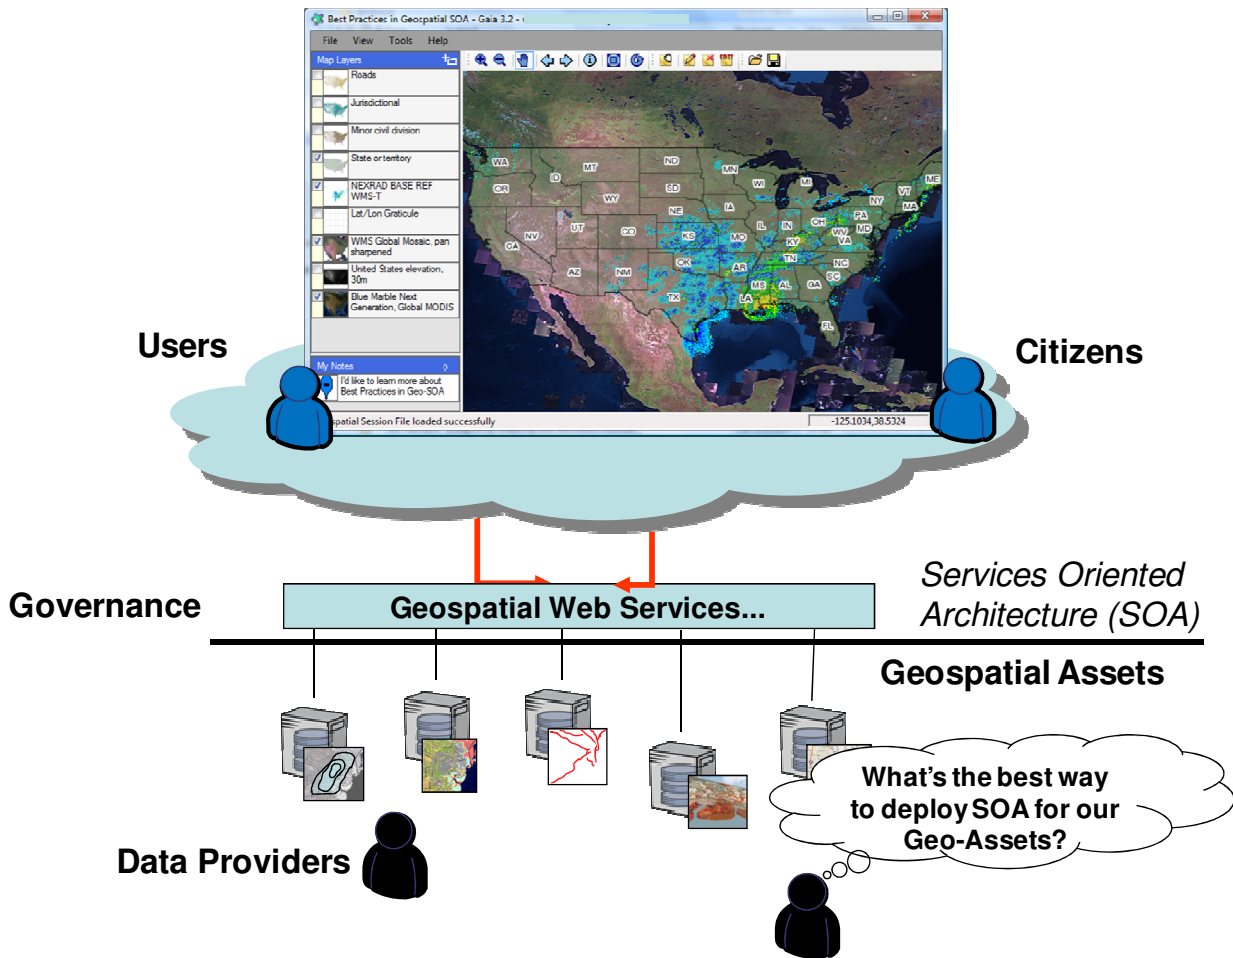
Best Practices in Geospatial SOA - Gaia 3.2 -

File View Tools Help

Map Layers

Roads

Jurisdictional

Minor civil division

State or territory

NEXRAD BASE REF WMS-T

Lat/Lon Graticule

WMS Global Mosaic, pan sharpened

United States elevation, 30m

Blue Marble Next Generation, Global MODIS

My Notes

I'd like to learn more about Best Practices in Geo-SOA

spatial Session File loaded successfully

-125.1034,38.5324

WA MT ND MN OR ID SD WI MI ME VT NY MA WY NE IA PA NV UT CO IL IN OH MD CA KS MO KY WV VA TN NC AZ NM OK AR SC MS AL GA TX LA FL

Users

Citizens

Governance

Geospatial Web Services...

Services Oriented Architecture (SOA)

Geospatial Assets

What's the best way to deploy SOA for our Geo-Assets?

Data Providers